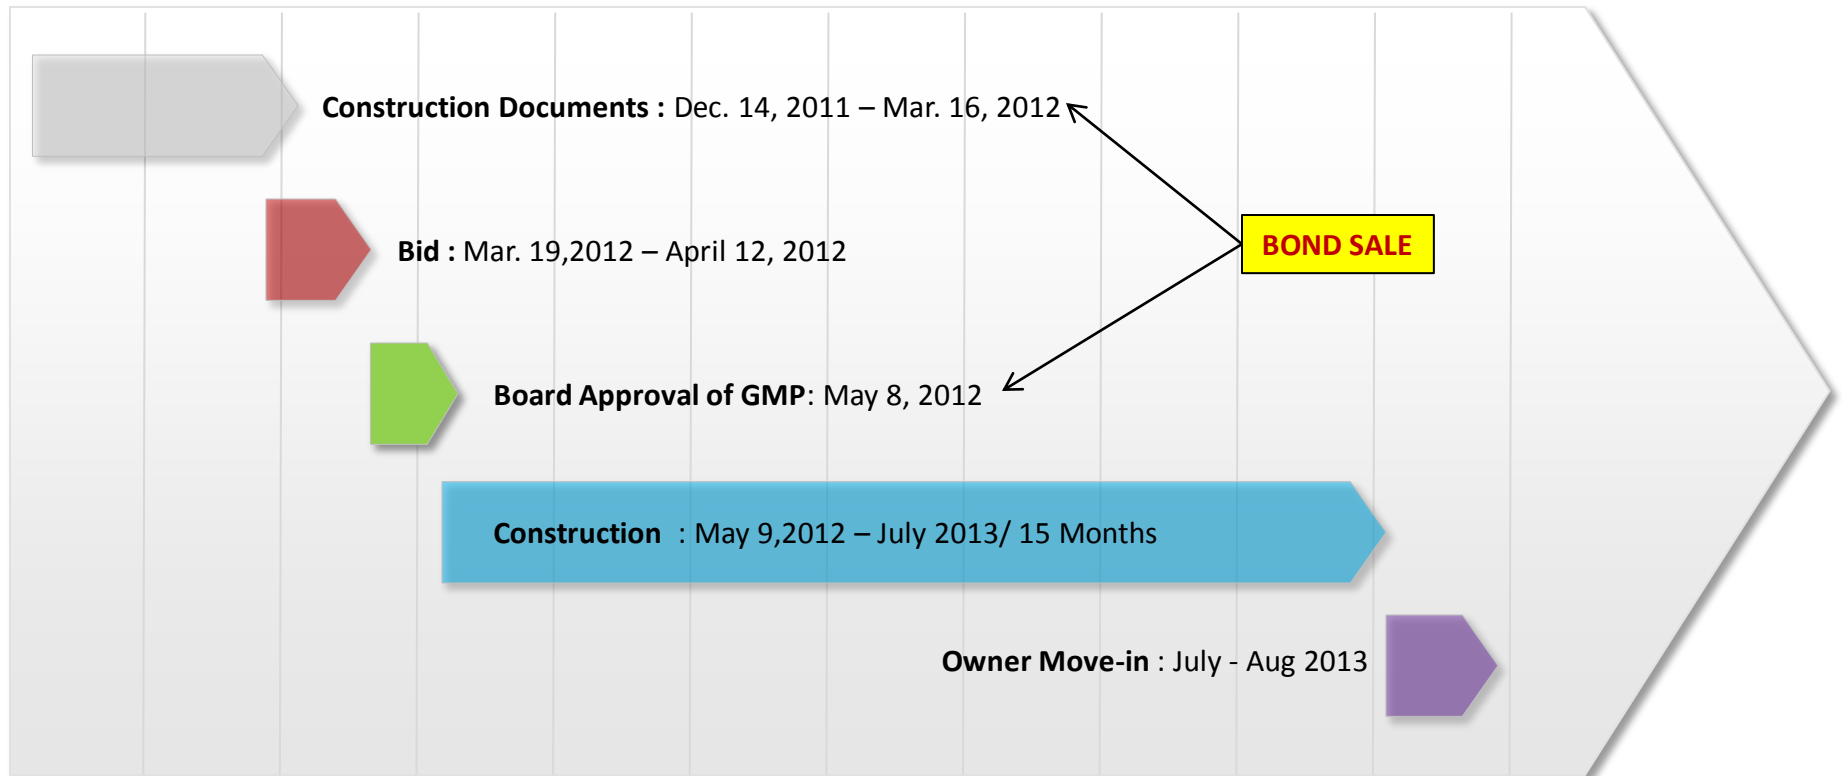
**Construction Documents :** Dec. 14, 2011 – Mar. 16, 2012

BOND SALE

**Bid :** Mar. 19,2012 – April 12, 2012

**Board Approval of GMP**: May 8, 2012

**Construction** : May 9,2012 – July 2013/ 15 Months

**Owner Move-in** : July - Aug 2013